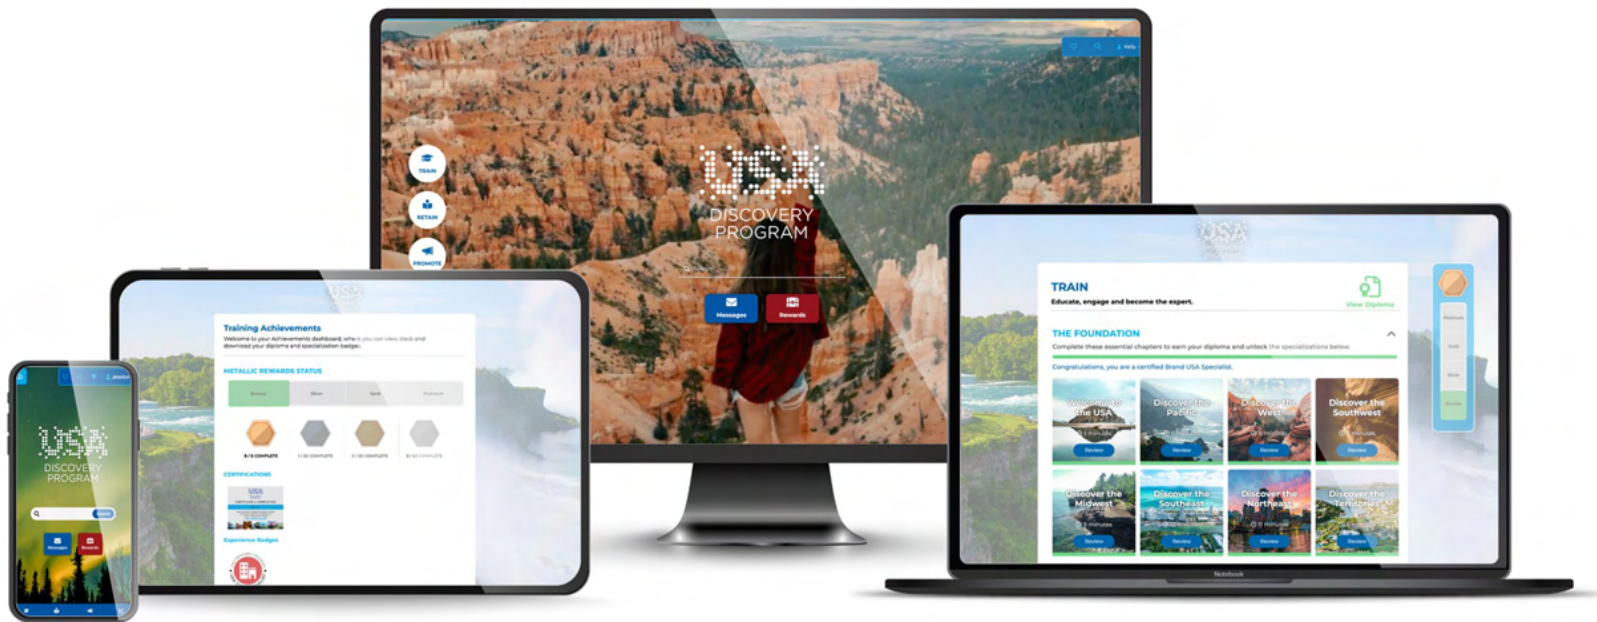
USA
DISCOVERY PROGRAM

TRAIN
RETAIN
PROMOTE

Messages
Rewards

Training Achievements
Welcome to your Achievements dashboard, where you can view, track and download your diploma and specialization badges.

METALLIC REWARDS STATUS
Bronze
Silver
Gold
Platinum

CERTIFICATIONS

Experience Badges

USA
DISCOVERY PROGRAM

Search

Messages
Rewards

TRAIN
Educate, engage and become the expert.
View Diploma

THE FOUNDATION
Complete these essential chapters to earn your diploma and unlock the specializations below.

Congratulations, you are a certified Brand USA Specialist.

Welcome to the USA
Review
Discover the Pacific
Review
Discover the West
Review
Discover the Southwest
Review
Discover the Midwest
Review
Discover the Southeast
Review
Discover the Northeast
Review
Discover the Territories
Review

Platinum
Gold
Silver
Bronze

Notebook